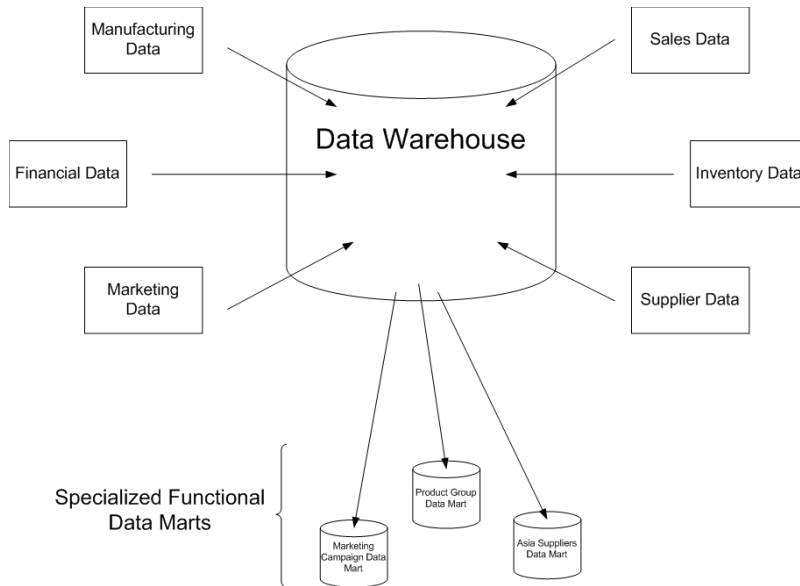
Manufacturing Data

Sales Data

Data Warehouse

Financial Data

Inventory Data

Marketing Data

Supplier Data

Specialized Functional Data Marts

Product Group Data Mart

Marketing Campaign Data Mart

Asia Suppliers Data Mart